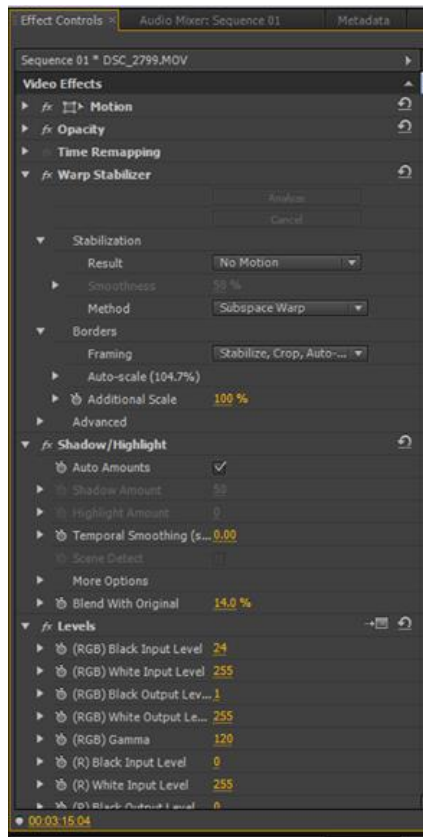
Effect Controls × Audio Mixer: Sequence 01 Metadata

Sequence 01 * DSC_2799.MOV

Video Effects

fx Motion

fx Opacity

Time Remapping

fx Warp Stabilizer

Analyze

Cancel

Stabilization

Result No Motion

Smoothness 50 %

Method Subspace Warp

Borders

Framing Stabilize, Crop, Auto-...

Auto-scale (104.7%)

Additional Scale 100 %

Advanced

fx Shadow/Highlight

Auto Amounts ✓

Shadow Amount 50

Highlight Amount 0

Temporal Smoothing (s... 0.00

Scene Detect

More Options

Blend With Original 14.0 %

fx Levels

(RGB) Black Input Level 24

(RGB) White Input Level 255

(RGB) Black Output Lev... 1

(RGB) White Output Le... 255

(RGB) Gamma 120

(R) Black Input Level 0

(R) White Input Level 255

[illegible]

00:03:15:04